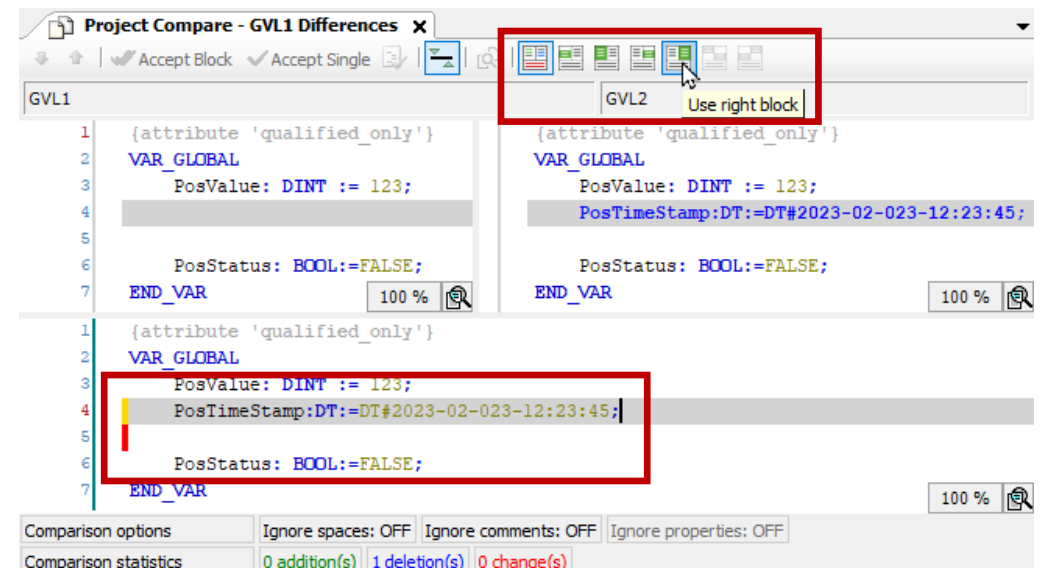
Project Compare - GVL1 Differences ×

Accept Block   Accept Single

GVL1

GVL2   Use right block

1 {attribute 'qualified_only'}
2 VAR_GLOBAL
3 PosValue: DINT := 123;
4
5
6 PosStatus: BOOL:=FALSE;
7 END_VAR

100 %

{attribute 'qualified_only'}
VAR_GLOBAL
PosValue: DINT := 123;
PosTimeStamp:DT:=DT#2023-02-023-12:23:45;

PosStatus: BOOL:=FALSE;
END_VAR

100 %

1 {attribute 'qualified_only'}
2 VAR_GLOBAL
3 PosValue: DINT := 123;
4 PosTimeStamp:DT:=DT#2023-02-023-12:23:45;
5
6 PosStatus: BOOL:=FALSE;
7 END_VAR

100 %

| Comparison options | Ignore spaces: OFF | Ignore comments: OFF | Ignore properties: OFF |
|---|---|---|---|
| Comparison statistics | 0 addition(s) | 1 deletion(s) | 0 change(s) |